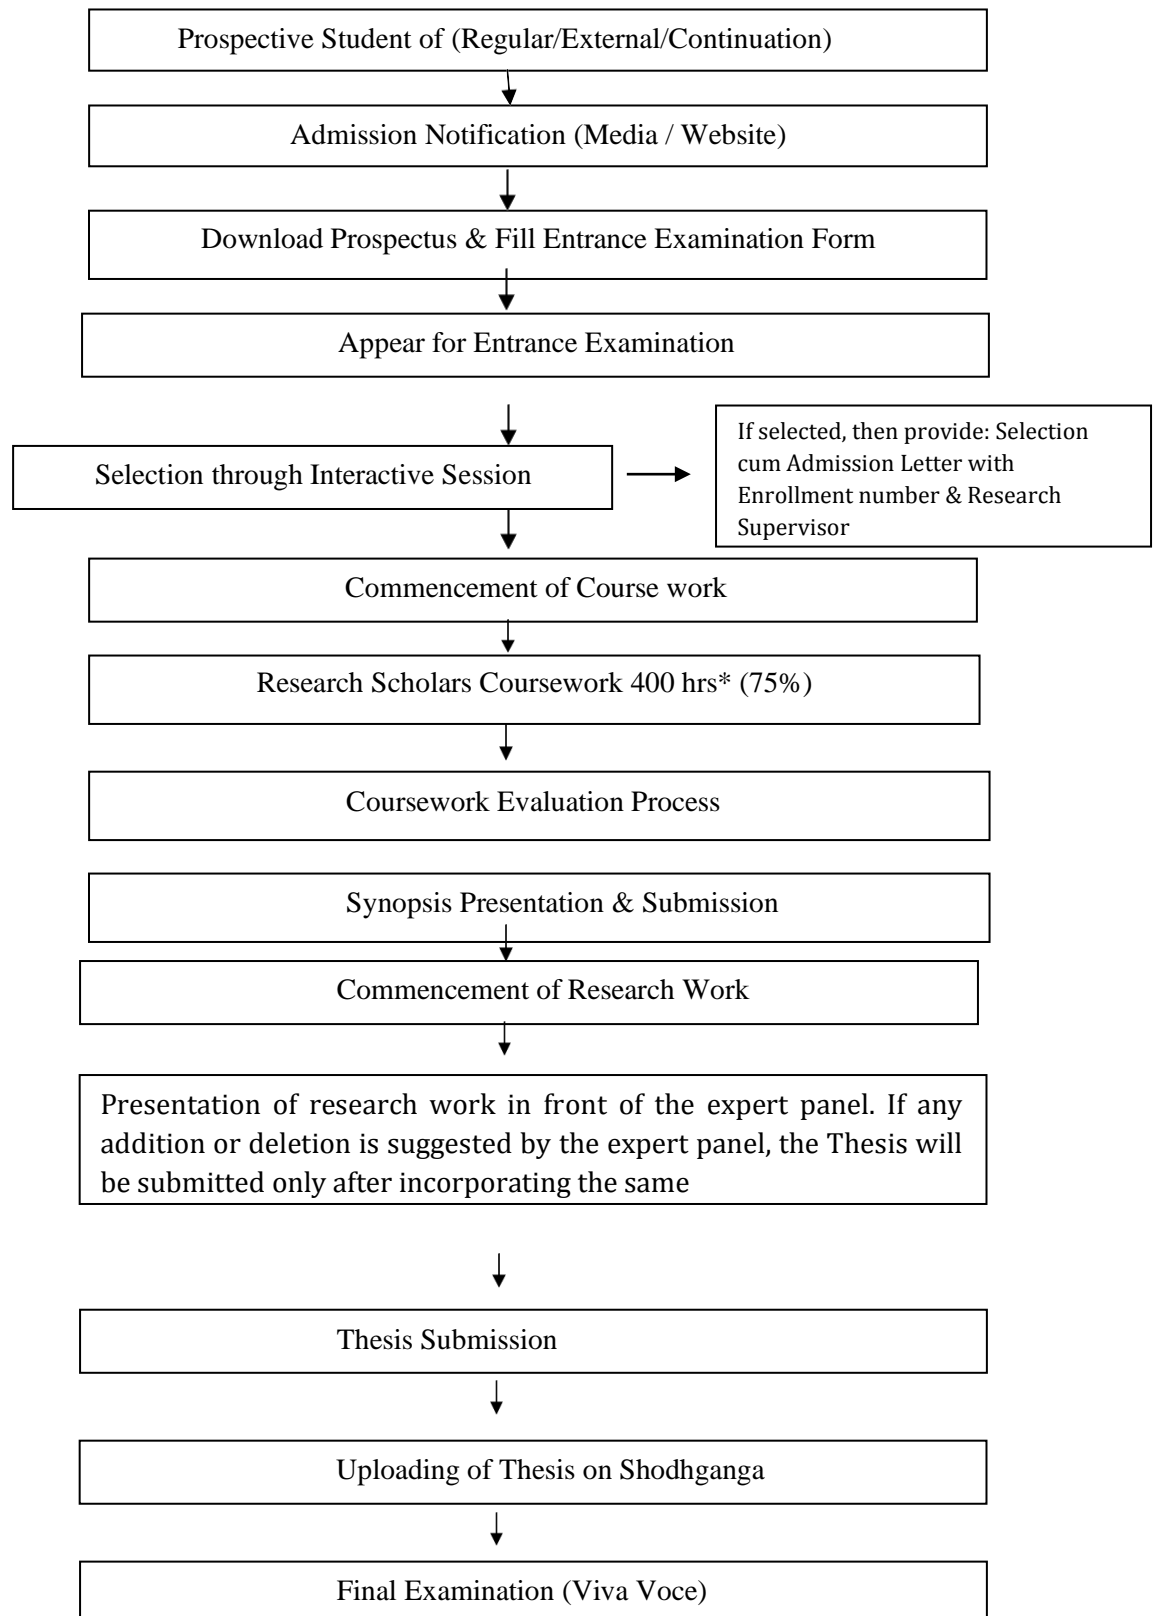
Prospective Student of (Regular/External/Continuation)

Admission Notification (Media / Website)

Download Prospectus & Fill Entrance Examination Form

Appear for Entrance Examination

Selection through Interactive Session

If selected, then provide: Selection cum Admission Letter with Enrollment number & Research Supervisor

Commencement of Course work

Research Scholars Coursework 400 hrs* (75%)

Coursework Evaluation Process

Synopsis Presentation & Submission

Commencement of Research Work

Presentation of research work in front of the expert panel. If any addition or deletion is suggested by the expert panel, the Thesis will be submitted only after incorporating the same

Thesis Submission

Uploading of Thesis on Shodhganga

Final Examination (Viva Voce)